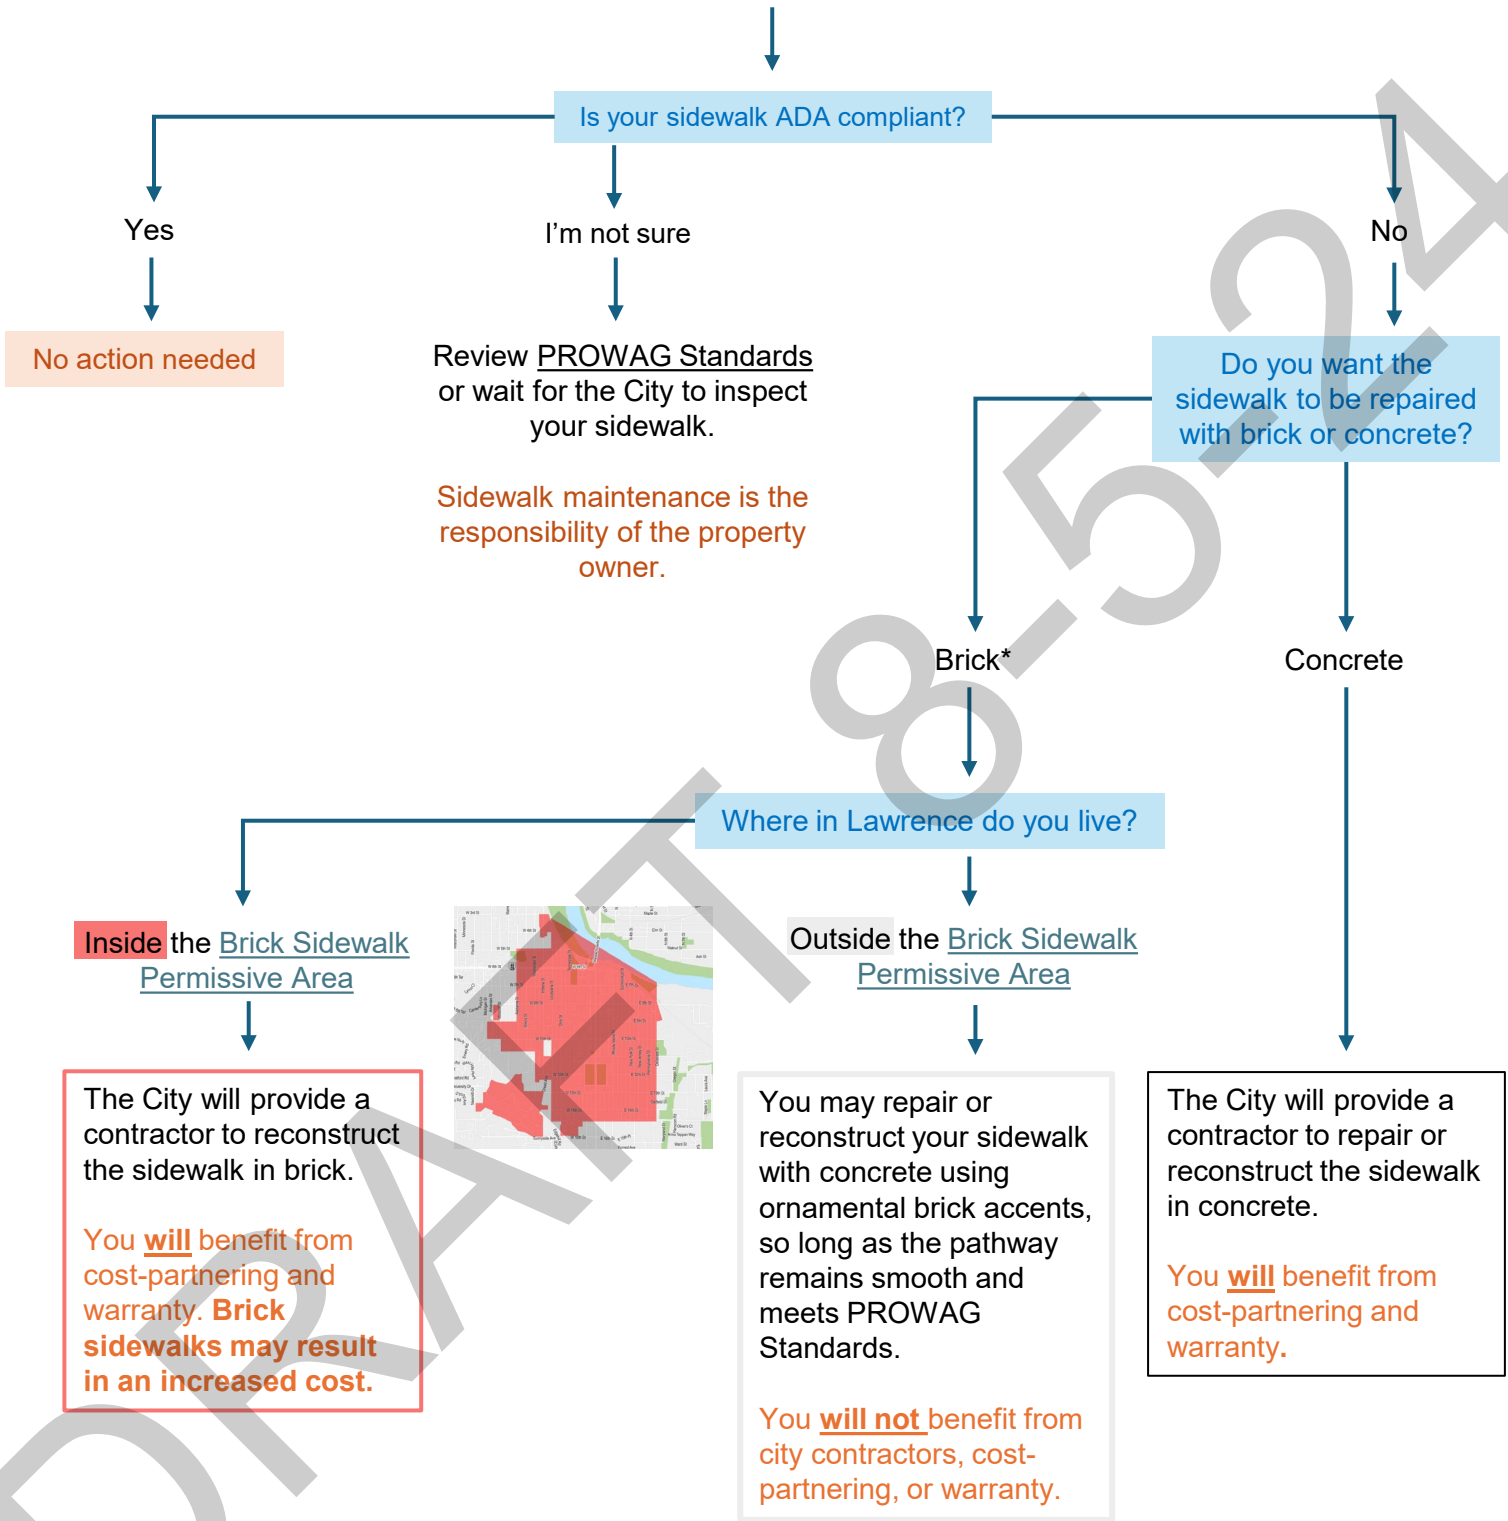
Is your sidewalk ADA compliant?

Yes

No action needed

I'm not sure

Review PROWAG Standards or wait for the City to inspect your sidewalk.

Sidewalk maintenance is the responsibility of the property owner.

No

Do you want the sidewalk to be repaired with brick or concrete?

Brick*

Concrete

Where in Lawrence do you live?

Inside the Brick Sidewalk Permissive Area

The City will provide a contractor to reconstruct the sidewalk in brick.

You will benefit from cost-partnering and warranty. Brick sidewalks may result in an increased cost.

Outside the Brick Sidewalk Permissive Area

You may repair or reconstruct your sidewalk with concrete using ornamental brick accents, so long as the pathway remains smooth and meets PROWAG Standards.

You will not benefit from city contractors, cost-partnering, or warranty.

The City will provide a contractor to repair or reconstruct the sidewalk in concrete.

You will benefit from cost-partnering and warranty.

DRAFT 8-5-24